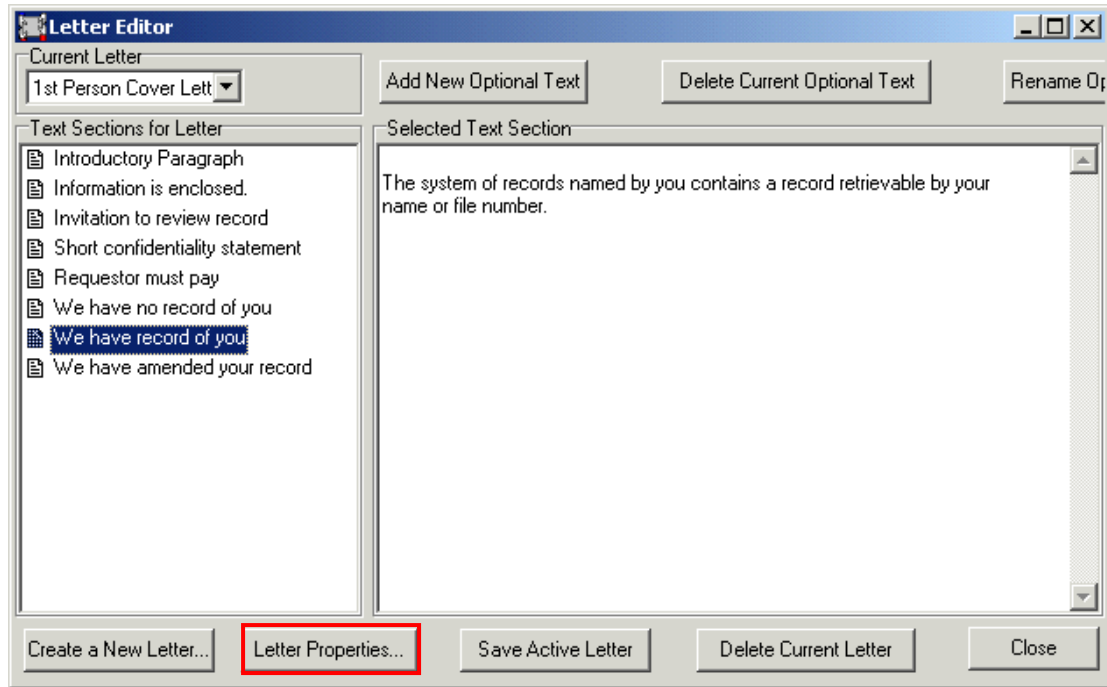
Letter Editor

Current Letter
1st Person Cover Lett

Add New Optional Text
Delete Current Optional Text
Rename Op

Text Sections for Letter
Introductory Paragraph
Information is enclosed.
Invitation to review record
Short confidentiality statement
Requestor must pay
We have no record of you
We have record of you
We have amended your record

Selected Text Section
The system of records named by you contains a record retrievable by your name or file number.

Create a New Letter...
Letter Properties...
Save Active Letter
Delete Current Letter
Close